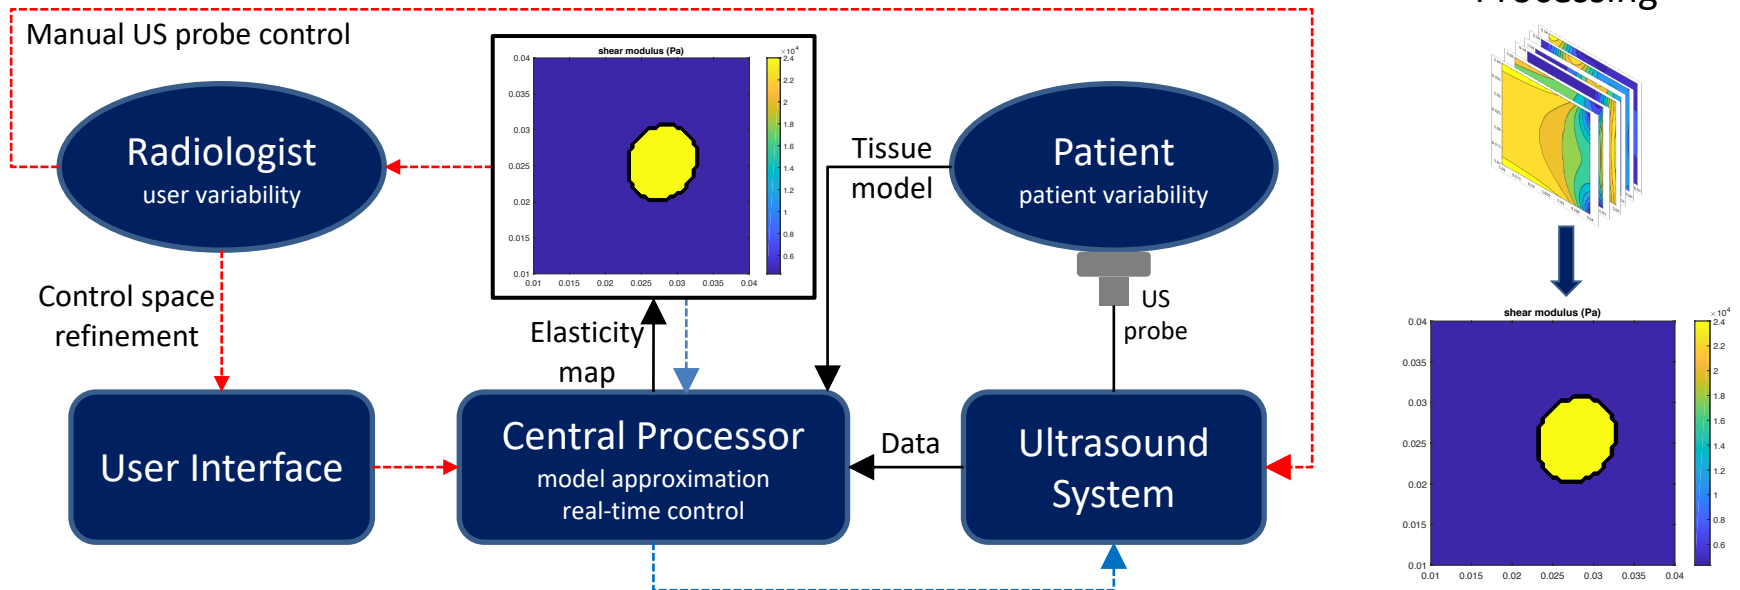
Manual US probe control

Radiologist
user variability

Control space refinement

User Interface

shear modulus (Pa)

$\times10^4$
2.4
2.2
2
1.8
1.6
1.4
1.2
1
0.8
0.6

0.04
0.035
0.03
0.025
0.02
0.015
0.01
0.01 0.015 0.02 0.025 0.03 0.035 0.04

Elasticity map

Central Processor
model approximation
real-time control

Tissue model

Patient
patient variability

US probe

Data

Ultrasound System

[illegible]

shear modulus (Pa)

$\times10^4$
2.4
2.2
2
1.8
1.6
1.4
1.2
1
0.8
0.6

0.04
0.035
0.03
0.025
0.02
0.015
0.01
0.01 0.015 0.02 0.025 0.03 0.035 0.04